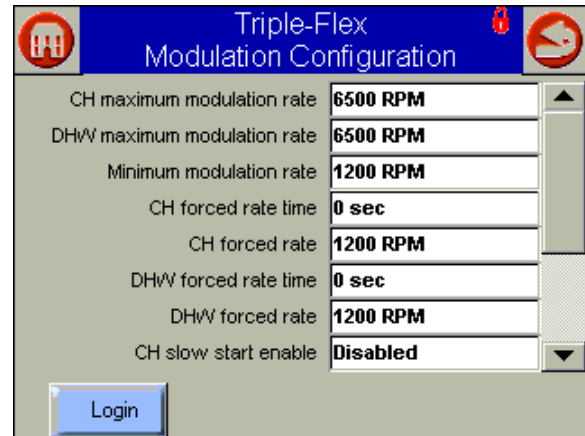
Triple-Flex
Modulation Configuration

| | |
|---|---|
| CH maximum modulation rate | 6500 RPM |
| DHW maximum modulation rate | 6500 RPM |
| Minimum modulation rate | 1200 RPM |
| CH forced rate time | 0 sec |
| CH forced rate | 1200 RPM |
| DHW forced rate time | 0 sec |
| DHW forced rate | 1200 RPM |
| CH slow start enable | Disabled |

Login